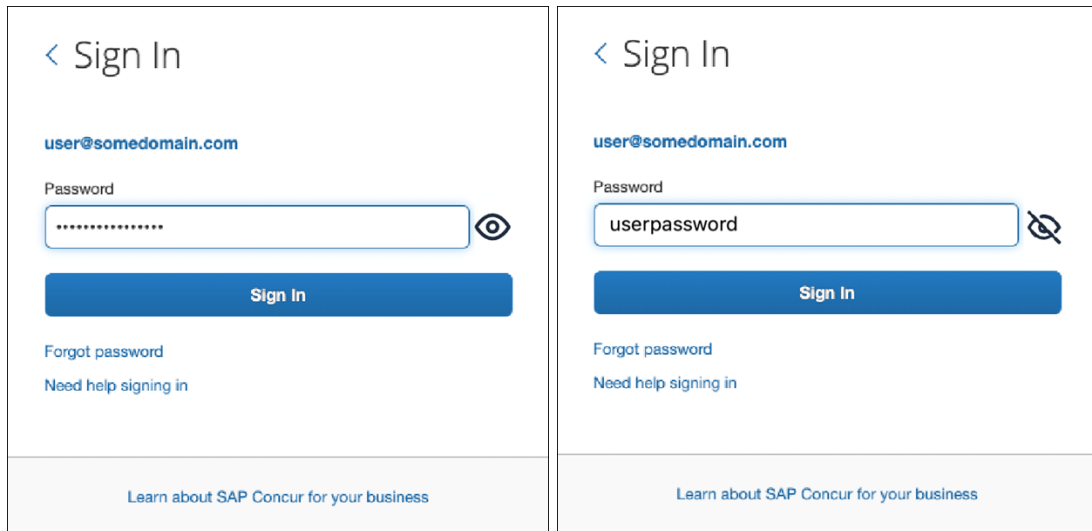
< Sign In

user@somedomain.com

Password

••••••••••••••••

Sign In

Forgot password

Need help signing in

Learn about SAP Concur for your business

< Sign In

user@somedomain.com

Password

userpassword

Sign In

Forgot password

Need help signing in

Learn about SAP Concur for your business